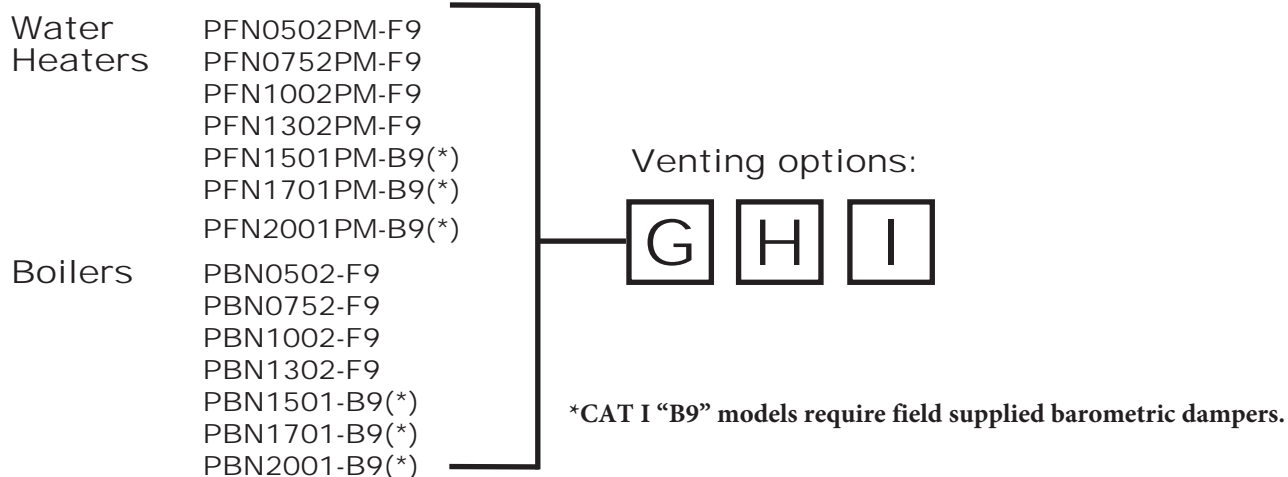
Water Heaters
PFN0502PM-F9
PFN0752PM-F9
PFN1002PM-F9
PFN1302PM-F9
PFN1501PM-B9(*)
PFN1701PM-B9(*)
PFN2001PM-B9(*)

Boilers
PBN0502-F9
PBN0752-F9
PBN1002-F9
PBN1302-F9
PBN1501-B9(*)
PBN1701-B9(*)
PBN2001-B9(*)

Venting options:

G H I

*CAT I "B9" models require field supplied barometric dampers.